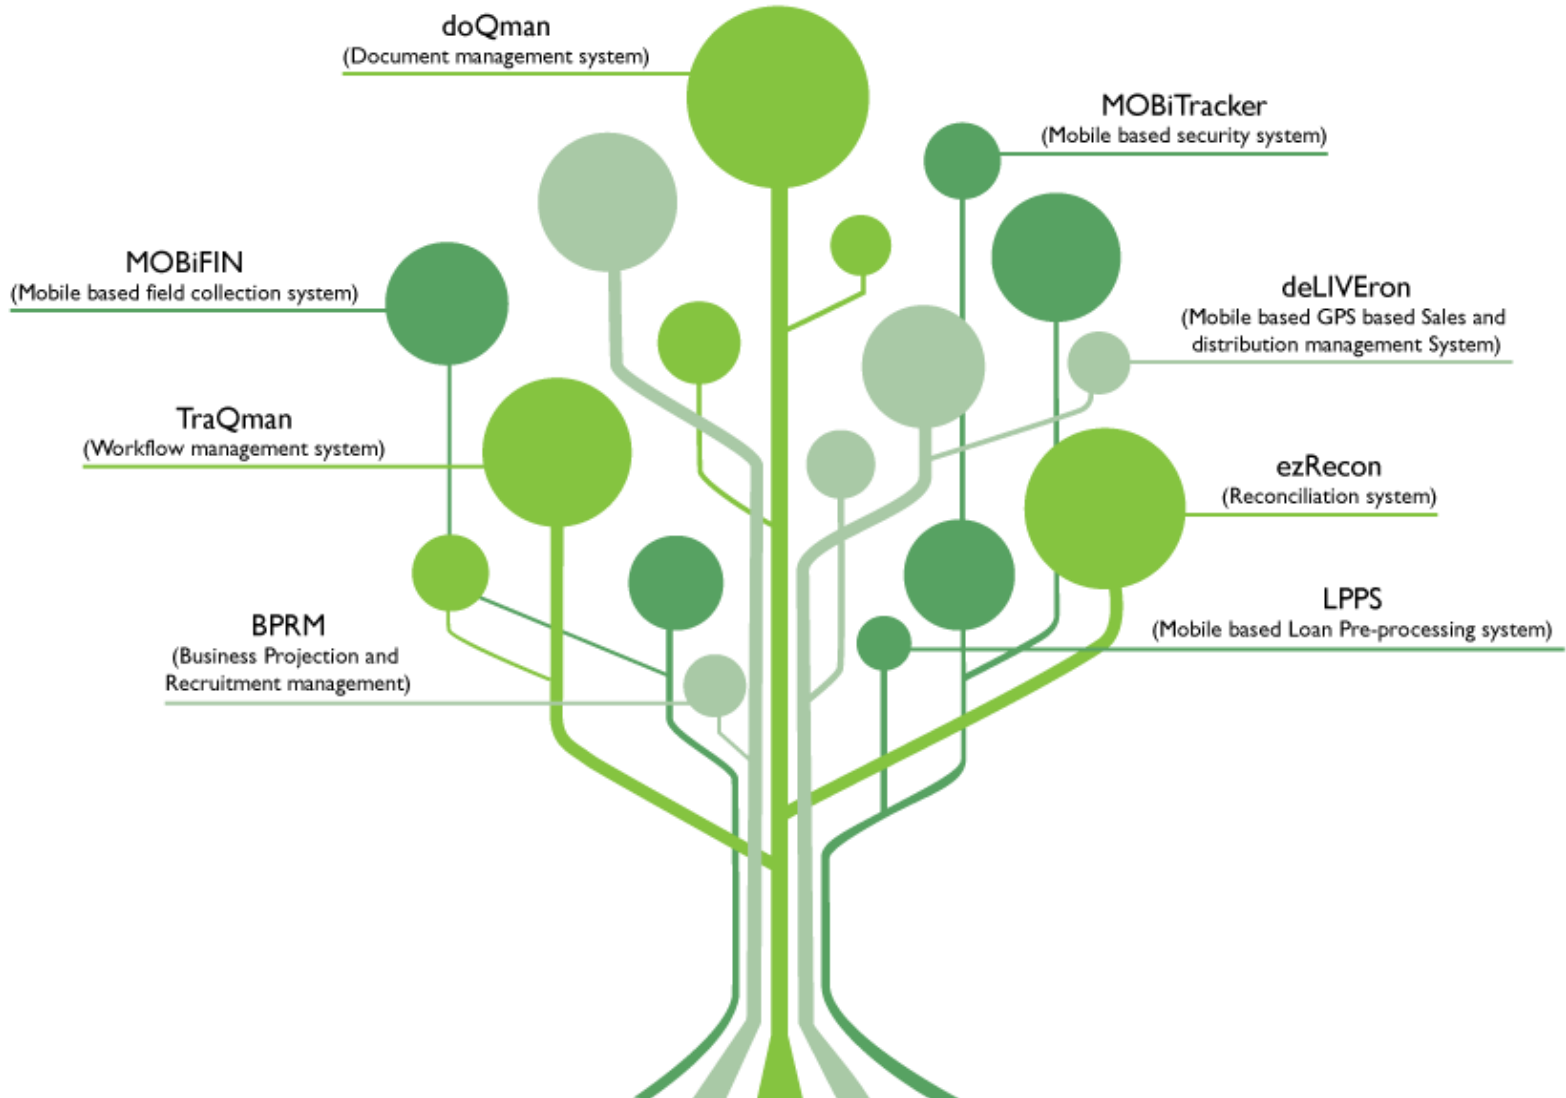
doQman
(Document management system)

MOBiTracker
(Mobile based security system)

MOBiFIN
(Mobile based field collection system)

deLIVEron
(Mobile based GPS based Sales and distribution management System)

TraQman
(Workflow management system)

ezRecon
(Reconciliation system)

LPPS
(Mobile based Loan Pre-processing system)

BPRM
(Business Projection and Recruitment management)